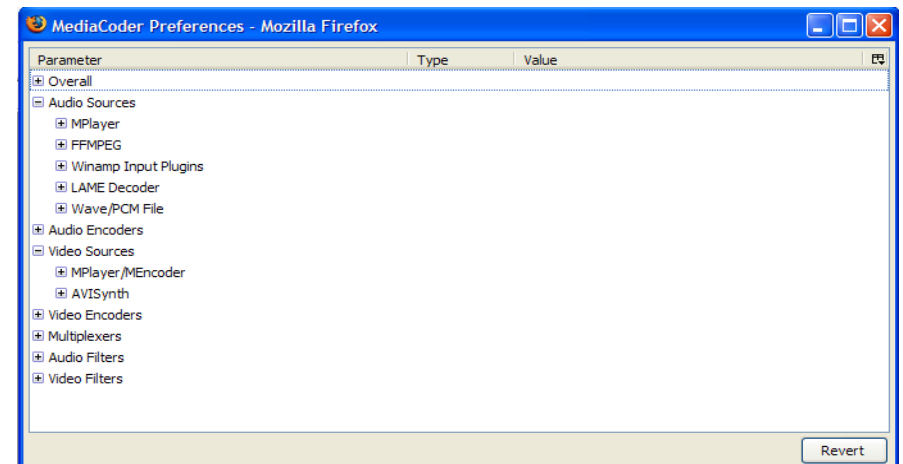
MediaCoder Preferences - Mozilla Firefox

| Parameter | Type | Value |
|---|---|---|

⊞ Overall
⊟ Audio Sources
⊞ MPlayer
⊞ FFMPEG
⊞ Winamp Input Plugins
⊞ LAME Decoder
⊞ Wave/PCM File
⊞ Audio Encoders
⊟ Video Sources
⊞ MPlayer/MEncoder
⊞ AVISynth
⊞ Video Encoders
⊞ Multiplexers
⊞ Audio Filters
⊞ Video Filters

Revert